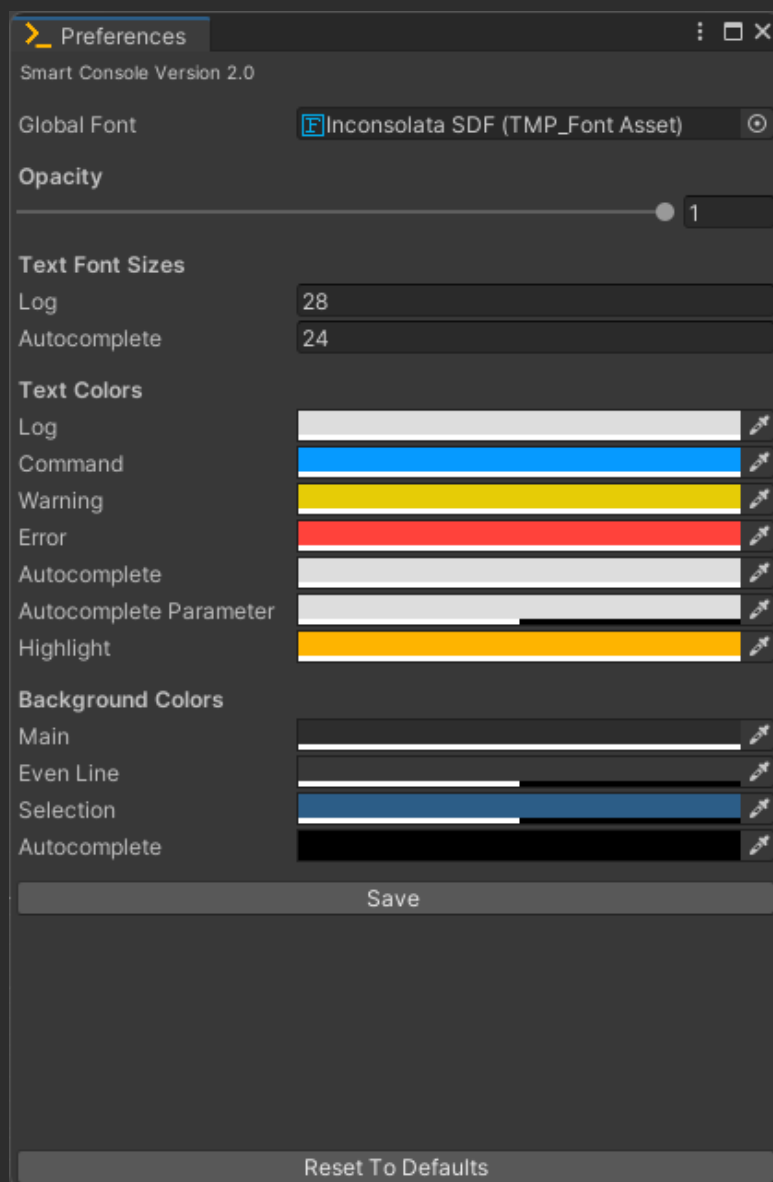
Preferences

Smart Console Version 2.0

Global Font Inconsolata SDF (TMP_Font Asset)

Opacity

1

Text Font Sizes

Log 28

Autocomplete 24

Text Colors

Log

Command

Warning

Error

Autocomplete

Autocomplete Parameter

Highlight

Background Colors

Main

Even Line

Selection

Autocomplete

Save

Reset To Defaults